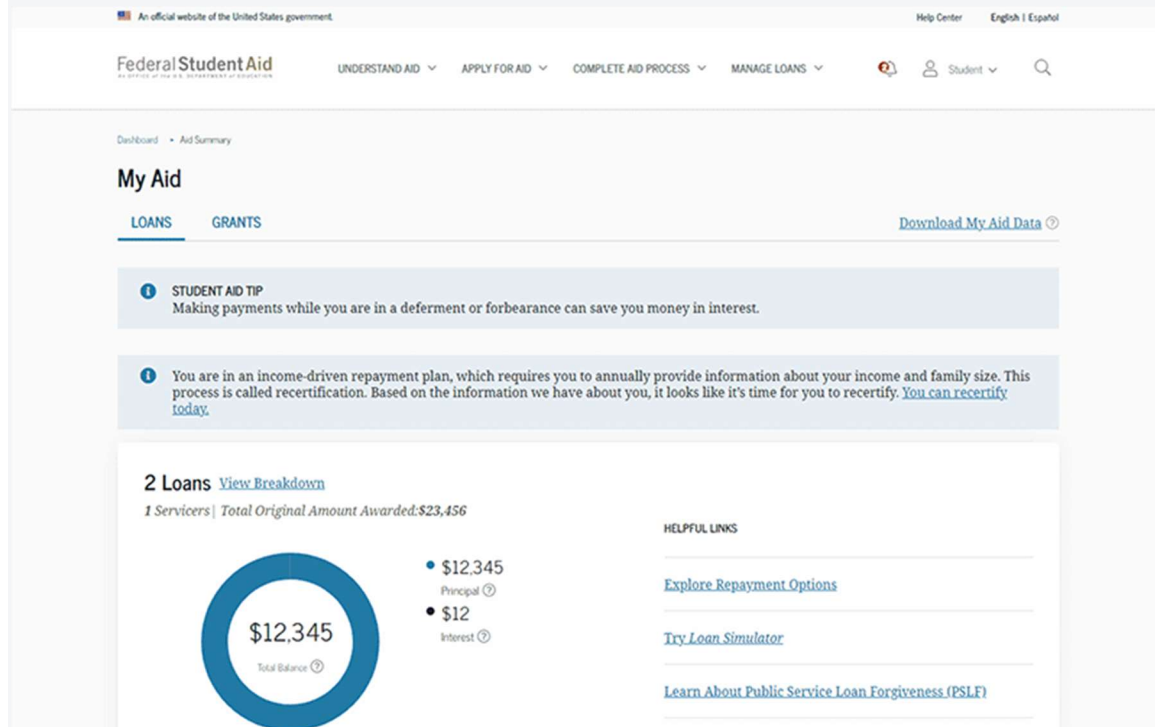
An official website of the United States government

Help Center English | Español

Federal Student Aid
AN OFFICE of the U.S. DEPARTMENT of EDUCATION

UNDERSTAND AID APPLY FOR AID COMPLETE AID PROCESS MANAGE LOANS

Student

Dashboard • Aid Summary

My Aid

LOANS GRANTS

Download My Aid Data

STUDENT AID TIP
Making payments while you are in a deferment or forbearance can save you money in interest.

You are in an income-driven repayment plan, which requires you to annually provide information about your income and family size. This process is called recertification. Based on the information we have about you, it looks like it's time for you to recertify. You can recertify today.

2 Loans View Breakdown

1 Servicers | Total Original Amount Awarded:$23,456

$12,345
Total Balance

$12,345
Principal

$12
Interest

HELPFUL LINKS

Explore Repayment Options

Try Loan Simulator

Learn About Public Service Loan Forgiveness (PSLF)